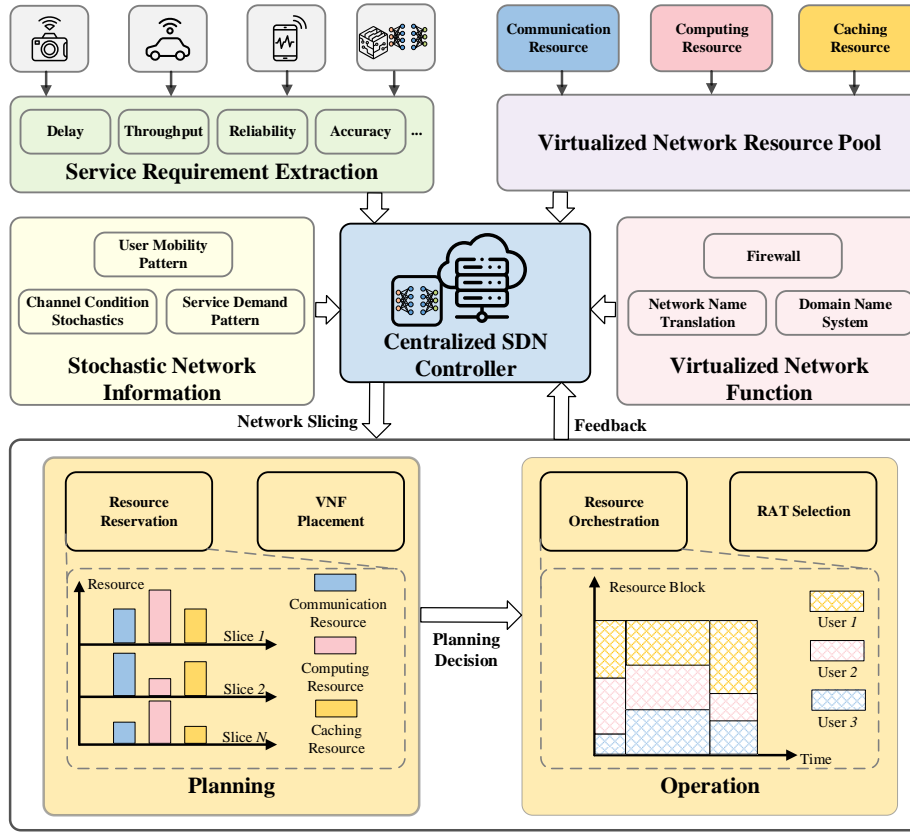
Communication Resource

Computing Resource

Caching Resource

Delay

Throughput

Reliability

Accuracy

...

Service Requirement Extraction

Virtualized Network Resource Pool

User Mobility Pattern

Channel Condition Stochastics

Service Demand Pattern

Stochastic Network Information

Centralized SDN Controller

Firewall

Network Name Translation

Domain Name System

Virtualized Network Function

Network Slicing

Feedback

Resource Reservation

VNF Placement

Resource

Slice $1$

Slice $2$

Slice $N$

Communication Resource

Computing Resource

Caching Resource

Planning

Planning Decision

Resource Orchestration

RAT Selection

Resource Block

User $1$

User $2$

User $3$

Time

Operation